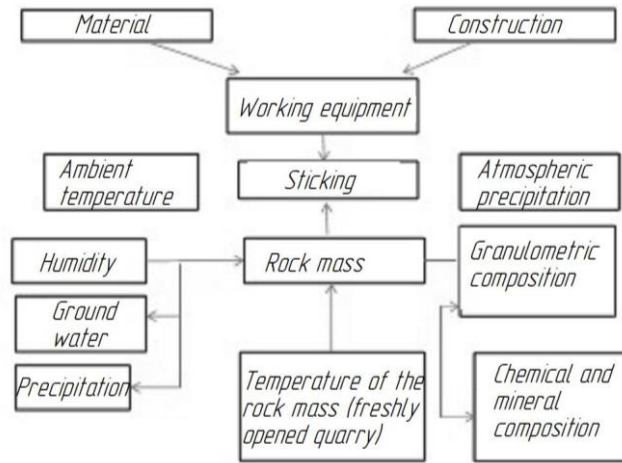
Material

Construction

Working equipment

Ambient temperature

Sticking

Atmospheric precipitation

Humidity

Rock mass

Granulometric composition

Ground water

Precipitation

Temperature of the rock mass (freshly opened quarry)

Chemical and mineral composition